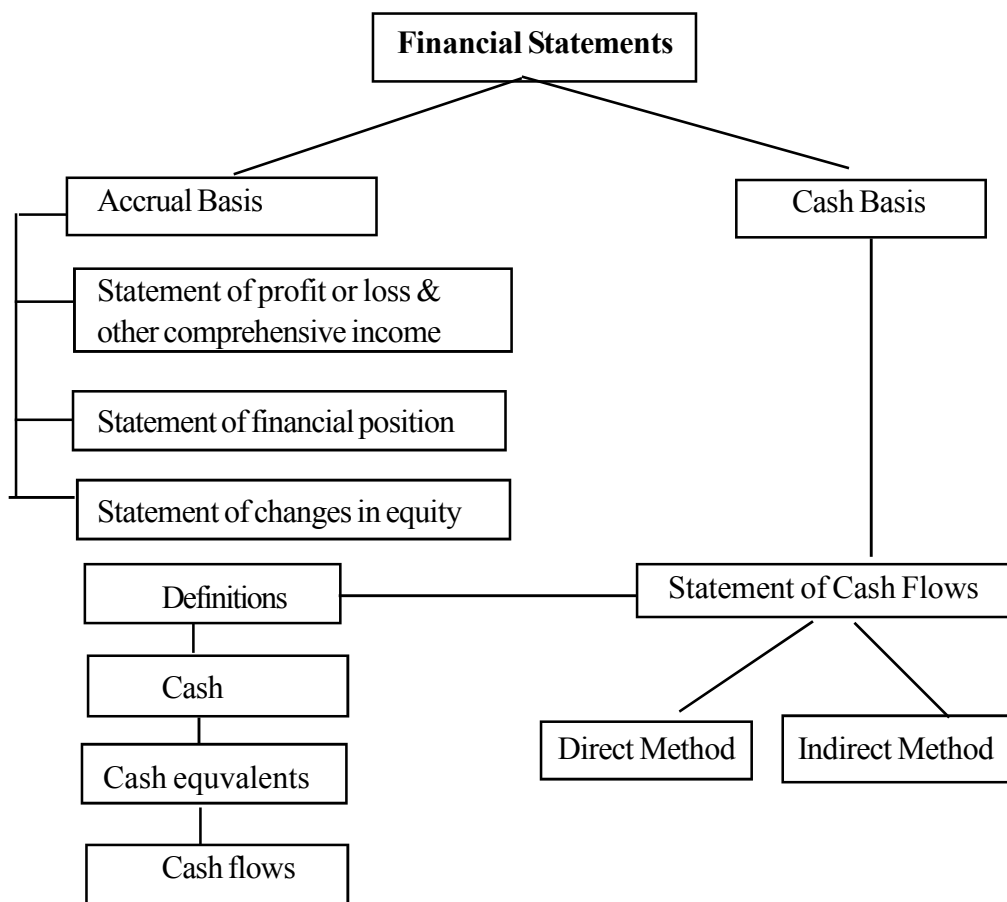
Financial Statements

Accrual Basis

Cash Basis

Statement of profit or loss & other comprehensive income

Statement of financial position

Statement of changes in equity

Definitions

Statement of Cash Flows

Cash

Direct Method

Indirect Method

Cash equvalents

Cash flows